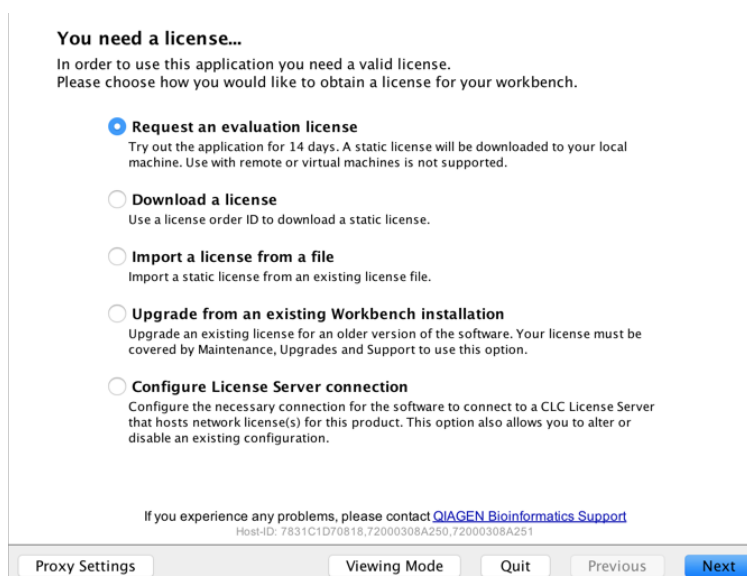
You need a license...

In order to use this application you need a valid license.
Please choose how you would like to obtain a license for your workbench.

Request an evaluation license
Try out the application for 14 days. A static license will be downloaded to your local machine. Use with remote or virtual machines is not supported.

Download a license
Use a license order ID to download a static license.

Import a license from a file
Import a static license from an existing license file.

Upgrade from an existing Workbench installation
Upgrade an existing license for an older version of the software. Your license must be covered by Maintenance, Upgrades and Support to use this option.

Configure License Server connection
Configure the necessary connection for the software to connect to a CLC License Server that hosts network license(s) for this product. This option also allows you to alter or disable an existing configuration.

If you experience any problems, please contact QIAGEN Bioinformatics Support
Host-ID: 7831C1D70818,72000308A250,72000308A251

Proxy Settings | Viewing Mode | Quit | Previous | Next